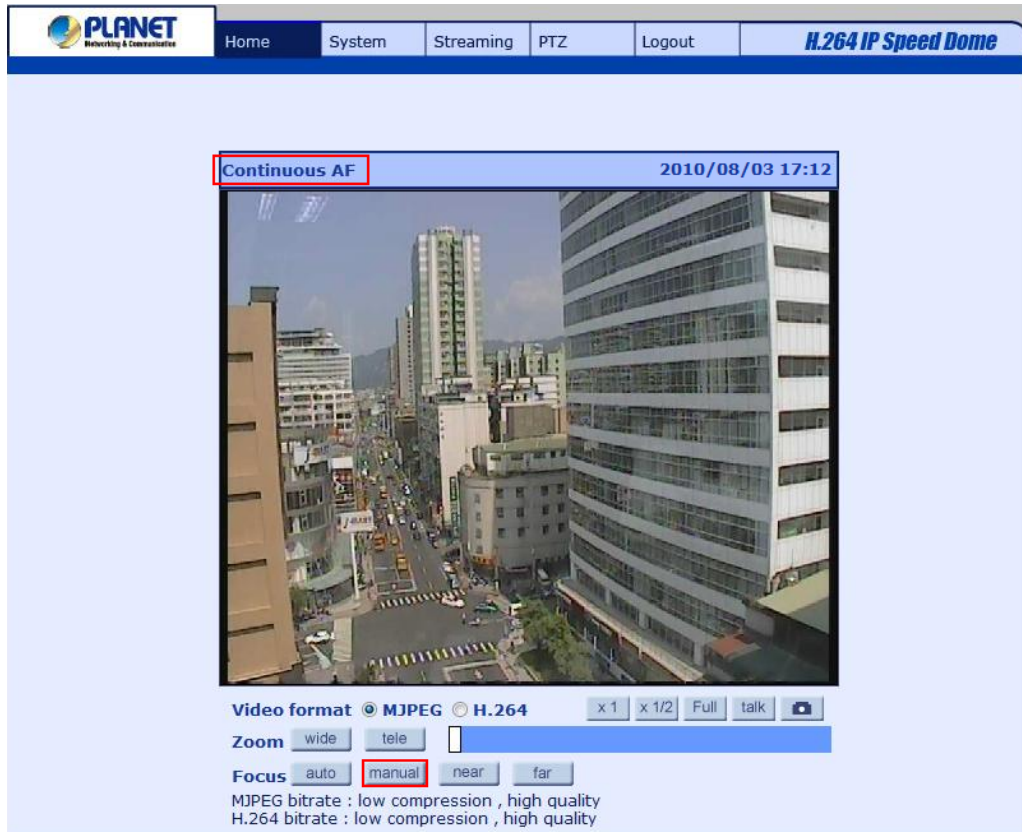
PLANET
Networking & Communication

Home System Streaming PTZ Logout

H.264 IP Speed Dome

Continuous AF 2010/08/03 17:12

Video format MJPEG H.264 x 1 x 1/2 Full talk

Zoom wide tele

Focus auto manual near far

MJPEG bitrate : low compression , high quality
H.264 bitrate : low compression , high quality